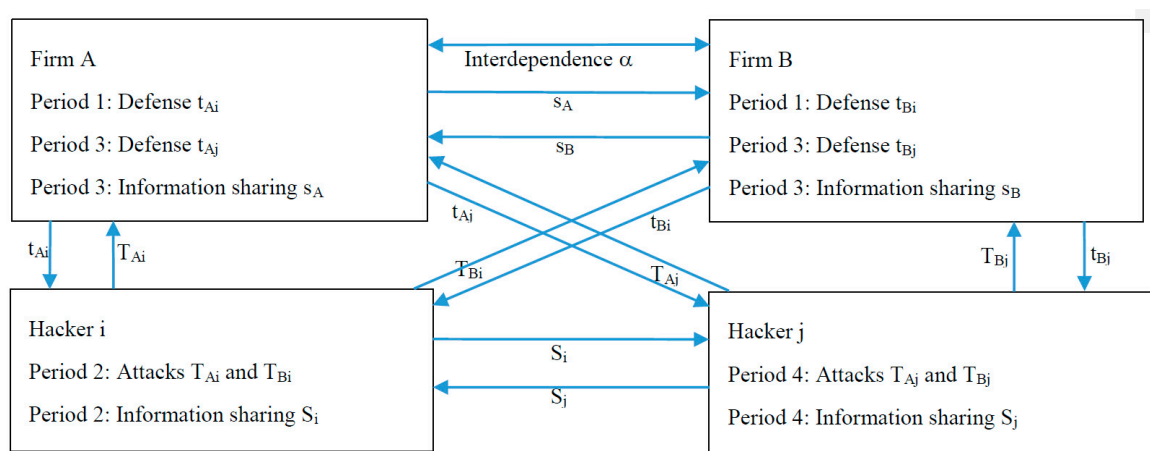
Firm A

Period 1: Defense $t_{Ai}$

Period 3: Defense $t_{Aj}$

Period 3: Information sharing $s_A$

Interdependence $\alpha$

$s_A$

$s_B$

Firm B

Period 1: Defense $t_{Bi}$

Period 3: Defense $t_{Bj}$

Period 3: Information sharing $s_B$

$t_{Aj}$

$t_{Bi}$

$t_{Ai}$

$T_{Ai}$

$T_{Bi}$

$T_{Aj}$

$T_{Bj}$

$t_{Bj}$

Hacker i

Period 2: Attacks $T_{Ai}$ and $T_{Bi}$

Period 2: Information sharing $S_i$

$S_i$

$S_j$

Hacker j

Period 4: Attacks $T_{Aj}$ and $T_{Bj}$

Period 4: Information sharing $S_j$